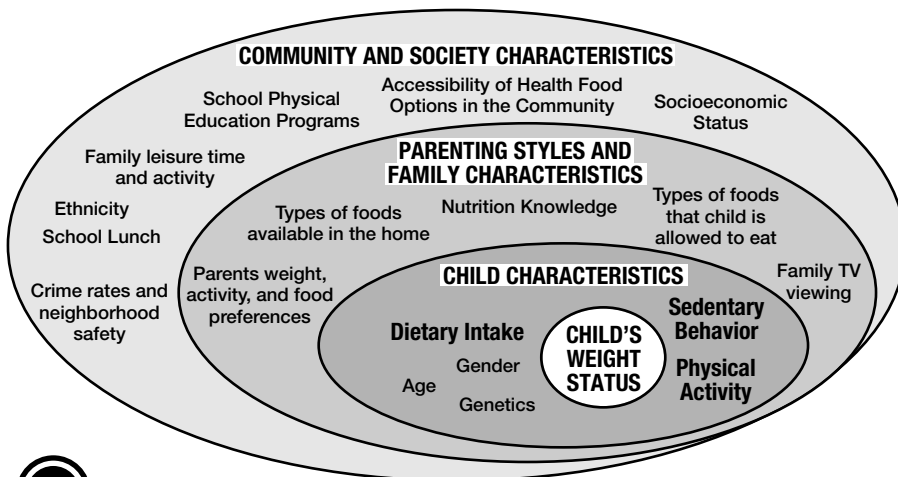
COMMUNITY AND SOCIETY CHARACTERISTICS

School Physical Education Programs

Accessibility of Health Food Options in the Community

Socioeconomic Status

Family leisure time and activity

Ethnicity

School Lunch

Crime rates and neighborhood safety

PARENTING STYLES AND FAMILY CHARACTERISTICS

Types of foods available in the home

Nutrition Knowledge

Types of foods that child is allowed to eat

Parents weight, activity, and food preferences

Family TV viewing

CHILD CHARACTERISTICS

Dietary Intake

Gender

Age

Genetics

CHILD'S WEIGHT STATUS

Sedentary Behavior

Physical Activity